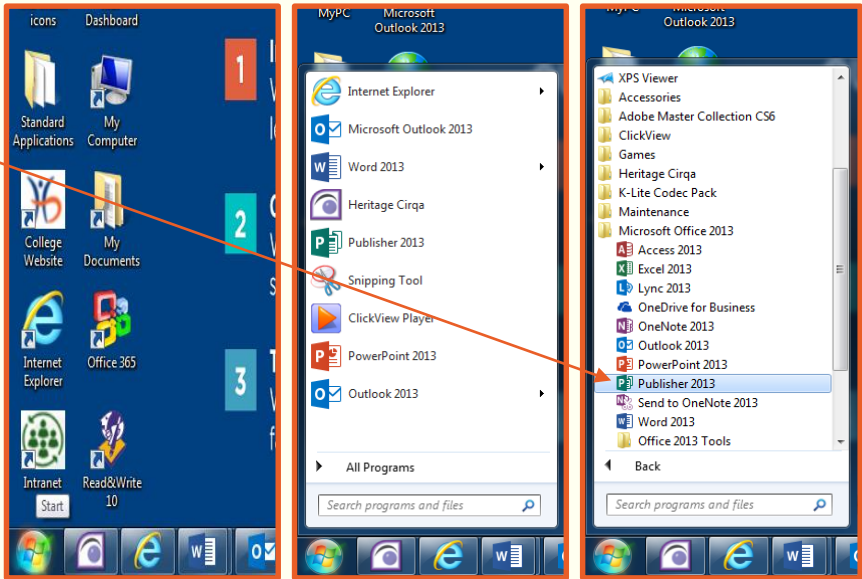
icons
Dashboard
Standard Applications
My Computer
College Website
My Documents
Internet Explorer
Office 365
Intranet
Read&Write 10
Start
1
I
V
l
2
C
V
S
3
T
V
f

MyPC
Microsoft Outlook 2013
Internet Explorer
Microsoft Outlook 2013
Word 2013
Heritage Cirqa
Publisher 2013
Snipping Tool
ClickView Player
PowerPoint 2013
Outlook 2013
All Programs
Search programs and files

MyPC
Microsoft Outlook 2013
XPS Viewer
Accessories
Adobe Master Collection CS6
ClickView
Games
Heritage Cirqa
K-Lite Codec Pack
Maintenance
Microsoft Office 2013
Access 2013
Excel 2013
Lync 2013
OneDrive for Business
OneNote 2013
Outlook 2013
PowerPoint 2013
Publisher 2013
Send to OneNote 2013
Word 2013
Office 2013 Tools
Back
Search programs and files